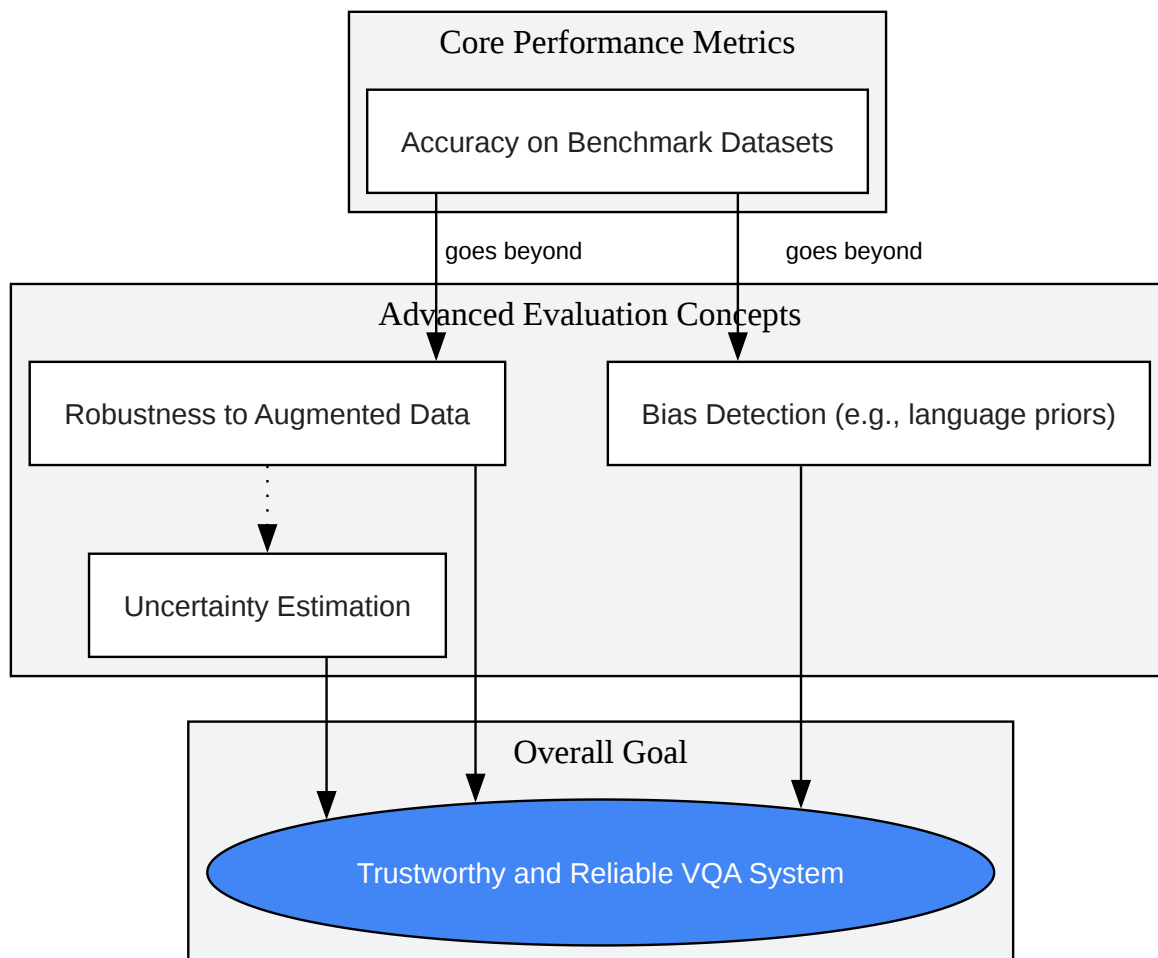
Core Performance Metrics

Accuracy on Benchmark Datasets

goes beyond

goes beyond

Advanced Evaluation Concepts

Robustness to Augmented Data

Bias Detection (e.g., language priors)

Uncertainty Estimation

Overall Goal

Trustworthy and Reliable VQA System